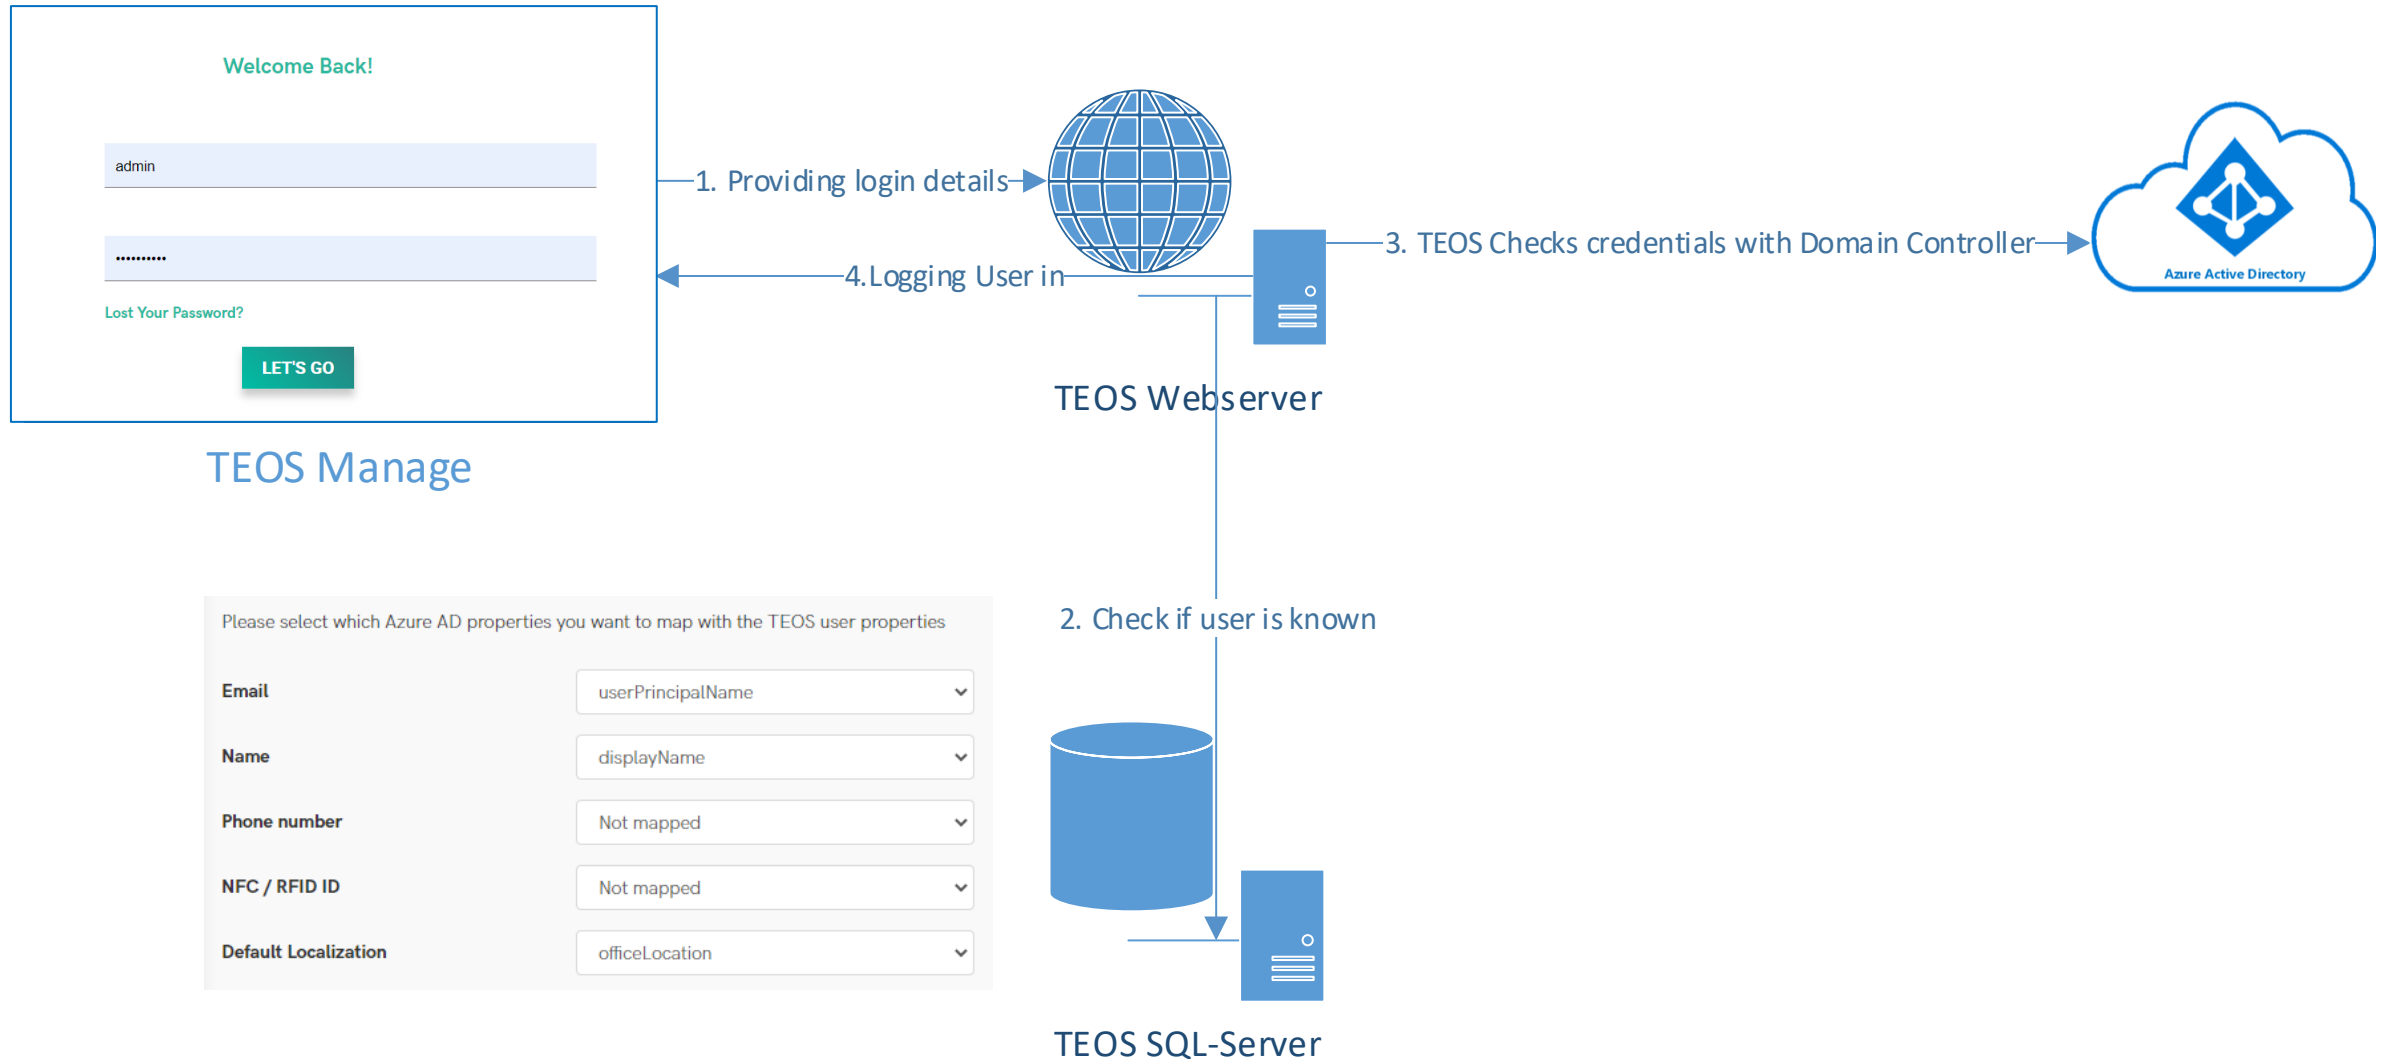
Welcome Back!

admin

••••••••••

Lost Your Password?

LET'S GO

TEOS Manage

1. Providing login details

4.Logging User in

TEOS Webserver

3. TEOS Checks credentials with Domain Controller

Azure Active Directory

2. Check if user is known

TEOS SQL-Server

Please select which Azure AD properties you want to map with the TEOS user properties

| | |
|---|---|
| Email | userPrincipalName |
| Name | displayName |
| Phone number | Not mapped |
| NFC / RFID ID | Not mapped |
| Default Localization | officeLocation |